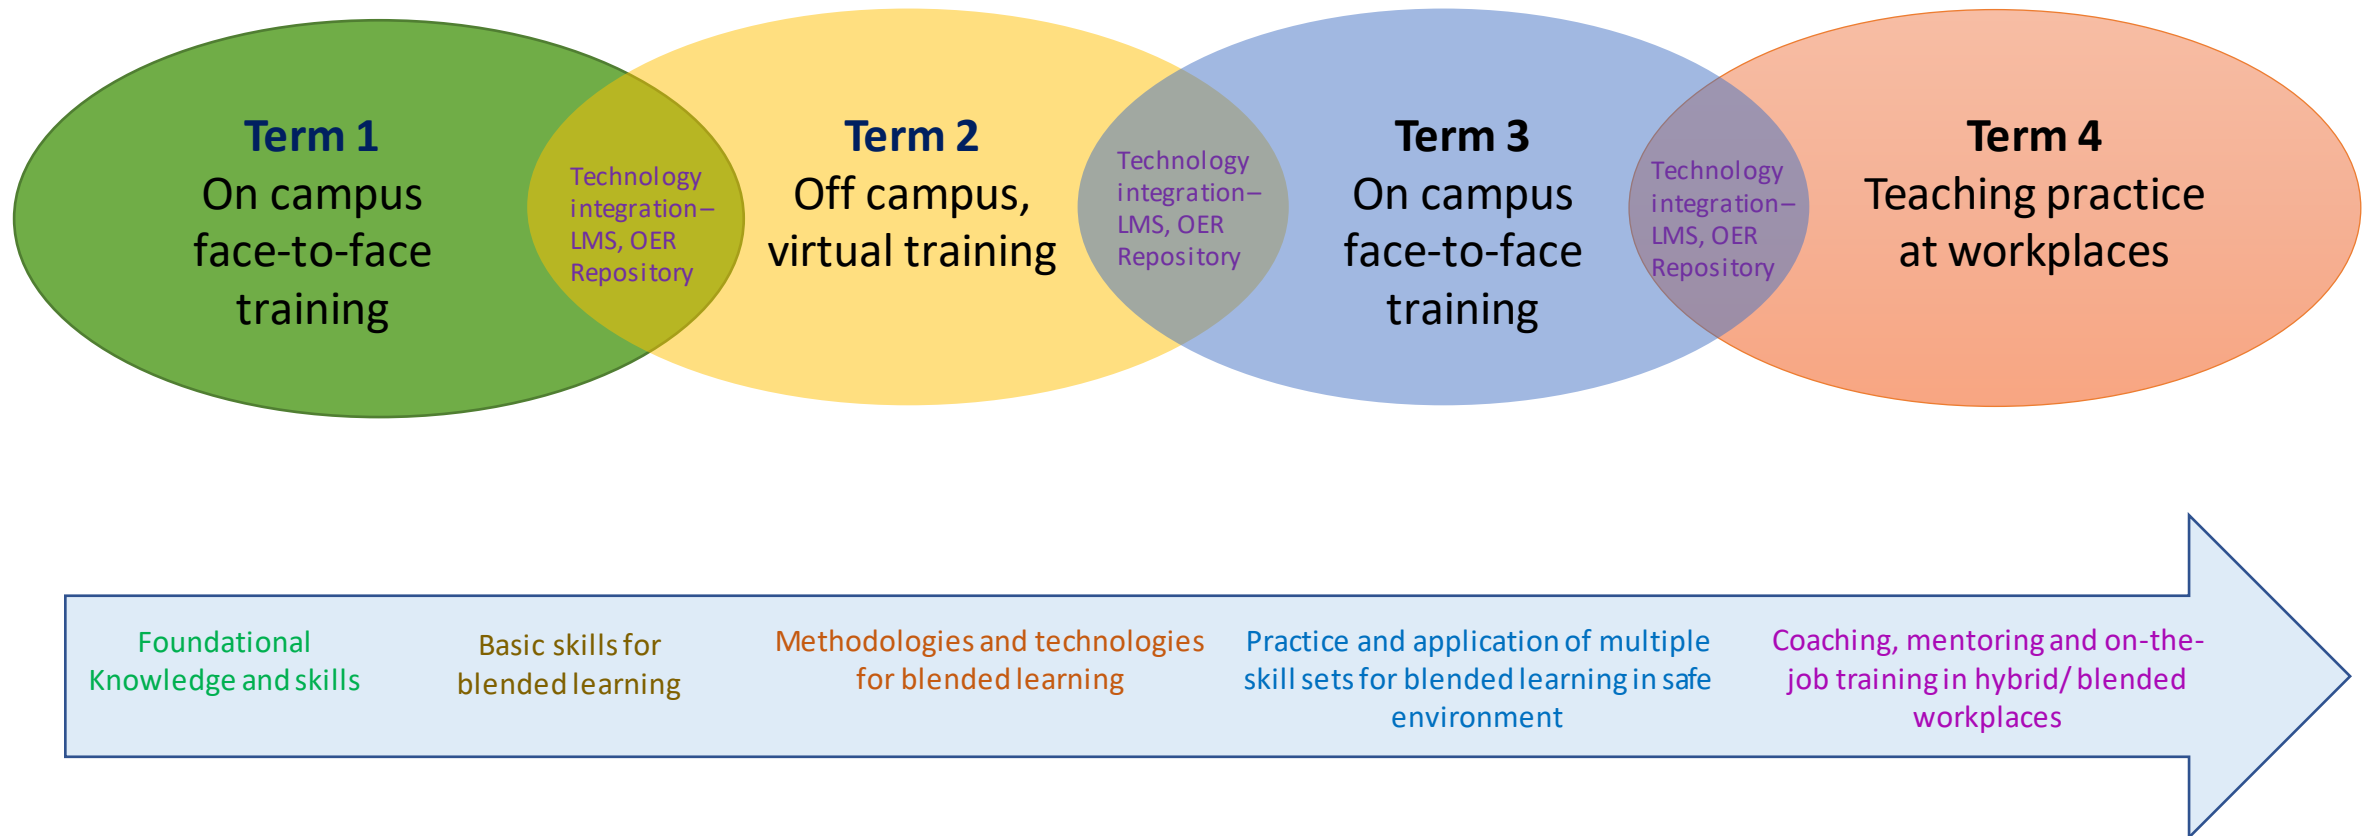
Term 1
On campus face-to-face training

Technology integration– LMS, OER Repository

Term 2
Off campus, virtual training

Technology integration– LMS, OER Repository

Term 3
On campus face-to-face training

Technology integration– LMS, OER Repository

Term 4
Teaching practice at workplaces

Foundational Knowledge and skills

Basic skills for blended learning

Methodologies and technologies for blended learning

Practice and application of multiple skill sets for blended learning in safe environment

Coaching, mentoring and on-the-job training in hybrid/ blended workplaces